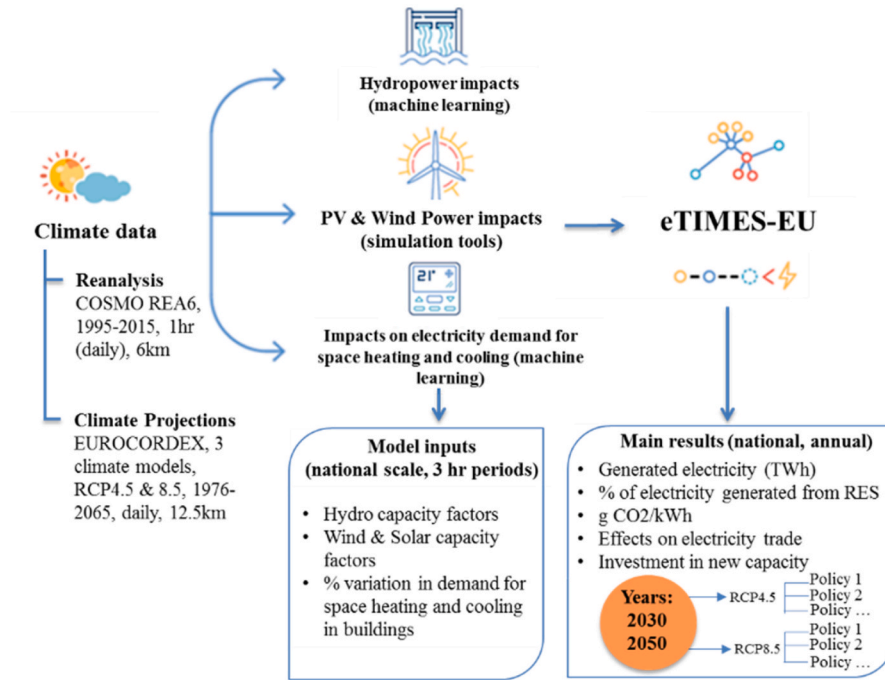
Climate data

Reanalysis
COSMO REA6, 1995-2015, 1hr (daily), 6km

Climate Projections
EUROCORDEX, 3 climate models, RCP4.5 & 8.5, 1976-2065, daily, 12.5km

Hydropower impacts (machine learning)

PV & Wind Power impacts (simulation tools)

21°

Impacts on electricity demand for space heating and cooling (machine learning)

eTIMES-EU

Model inputs (national scale, 3 hr periods)

• Hydro capacity factors
• Wind & Solar capacity factors
• % variation in demand for space heating and cooling in buildings

Main results (national, annual)

• Generated electricity (TWh)
• % of electricity generated from RES
• g CO2/kWh
• Effects on electricity trade
• Investment in new capacity

Years: 2030 2050

RCP4.5
Policy 1
Policy 2
Policy …

RCP8.5
Policy 1
Policy 2
Policy …